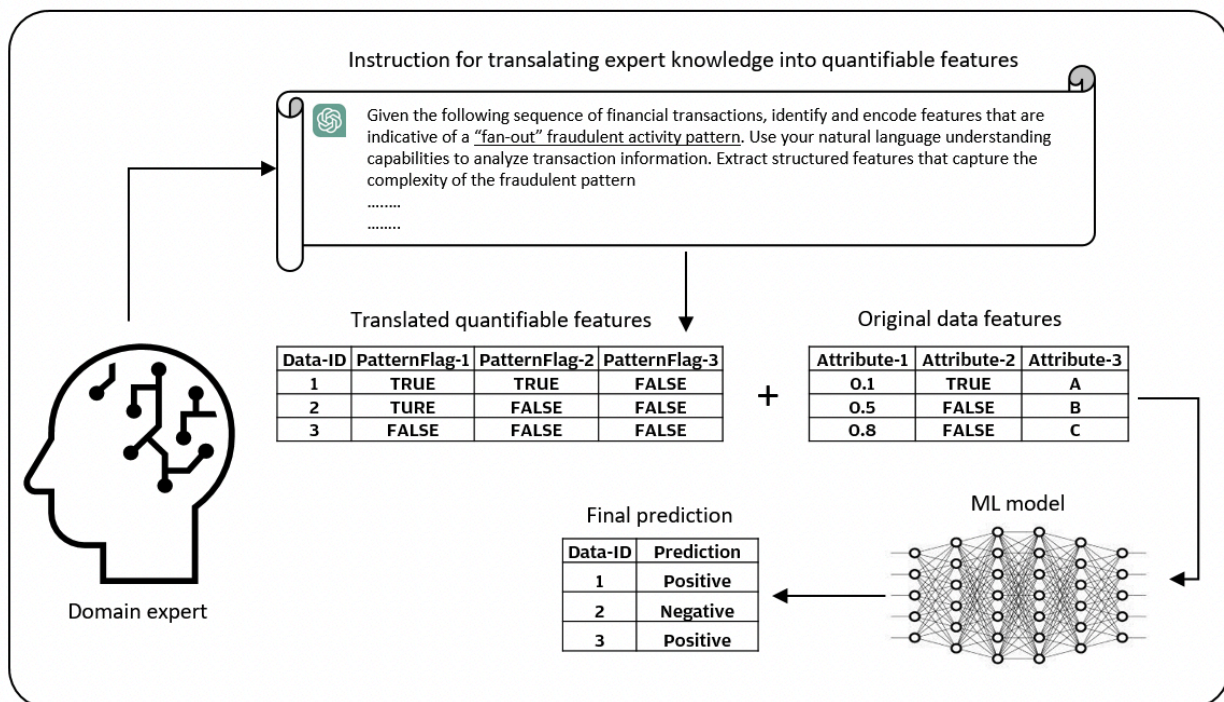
Instruction for transalating expert knowledge into quantifiable features

Given the following sequence of financial transactions, identify and encode features that are indicative of a "fan-out" fraudulent activity pattern. Use your natural language understanding capabilities to analyze transaction information. Extract structured features that capture the complexity of the fraudulent pattern
........
........

Translated quantifiable features

| Data-ID | PatternFlag-1 | PatternFlag-2 | PatternFlag-3 |
|---|---|---|---|
| 1 | TRUE | TRUE | FALSE |
| 2 | TURE | FALSE | FALSE |
| 3 | FALSE | FALSE | FALSE |

+

Original data features

| Attribute-1 | Attribute-2 | Attribute-3 |
|---|---|---|
| 0.1 | TRUE | A |
| 0.5 | FALSE | B |
| 0.8 | FALSE | C |

ML model

Final prediction

| Data-ID | Prediction |
|---|---|
| 1 | Positive |
| 2 | Negative |
| 3 | Positive |

Domain expert